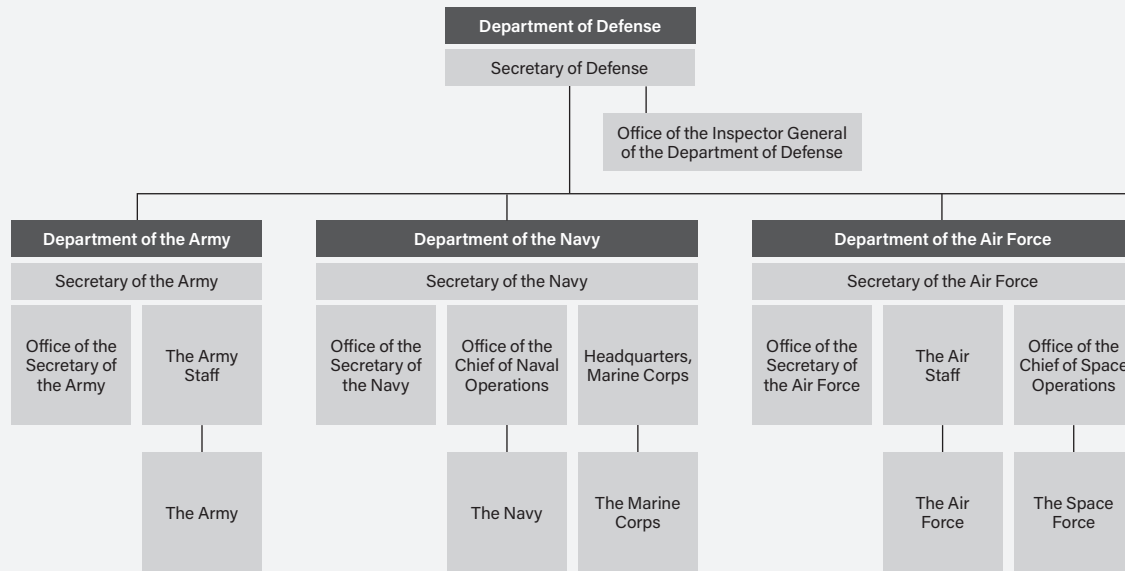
Department of Defense

Secretary of Defense

Office of the Inspector General of the Department of Defense

Department of the Army

Secretary of the Army

Office of the Secretary of the Army

The Army Staff

The Army

Department of the Navy

Secretary of the Navy

Office of the Secretary of the Navy

Office of the Chief of Naval Operations

Headquarters, Marine Corps

The Navy

The Marine Corps

Department of the Air Force

Secretary of the Air Force

Office of the Secretary of the Air Force

The Air Staff

Office of the Chief of Space Operations

The Air Force

The Space Force